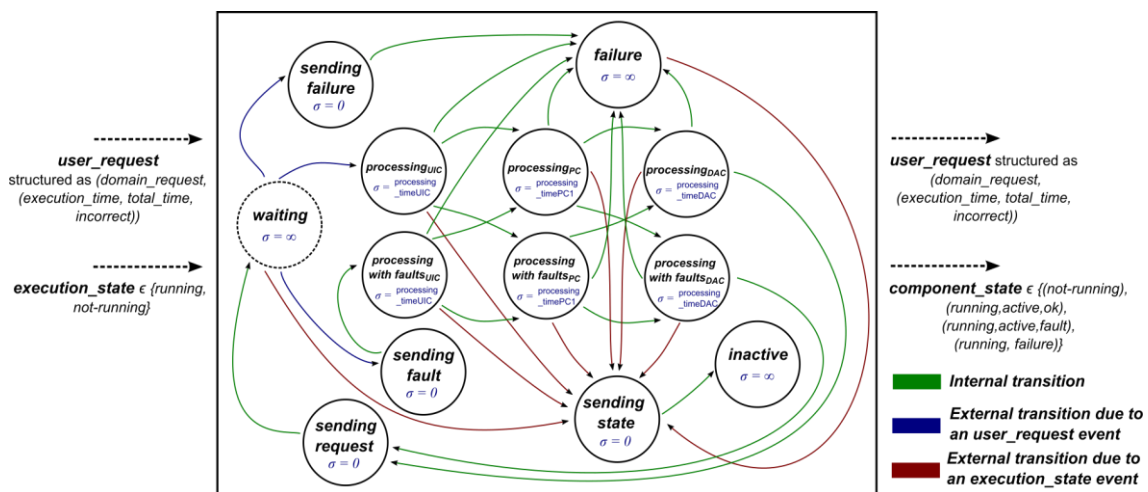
user_request structured as (domain_request, (execution_time, total_time, incorrect))

execution_state $\epsilon$ {running, not-running}

sending failure $\sigma = 0$

failure $\sigma = \infty$

waiting $\sigma = \infty$

processing$_{UIC}$ $\sigma$ = processing_timeUIC

processing$_{PC}$ $\sigma$ = processing_timePC1

processing$_{DAC}$ $\sigma$ = processing_timeDAC

processing with faults$_{UIC}$ $\sigma$ = processing_timeUIC

processing with faults$_{PC}$ $\sigma$ = processing_timePC1

processing with faults$_{DAC}$ $\sigma$ = processing_timeDAC

sending fault $\sigma = 0$

inactive $\sigma = \infty$

sending state $\sigma = 0$

sending request $\sigma = 0$

user_request structured as (domain_request, (execution_time, total_time, incorrect))

component_state $\epsilon$ {(not-running), (running,active,ok), (running,active,fault), (running, failure)}

Internal transition

External transition due to an user_request event

External transition due to an execution_state event